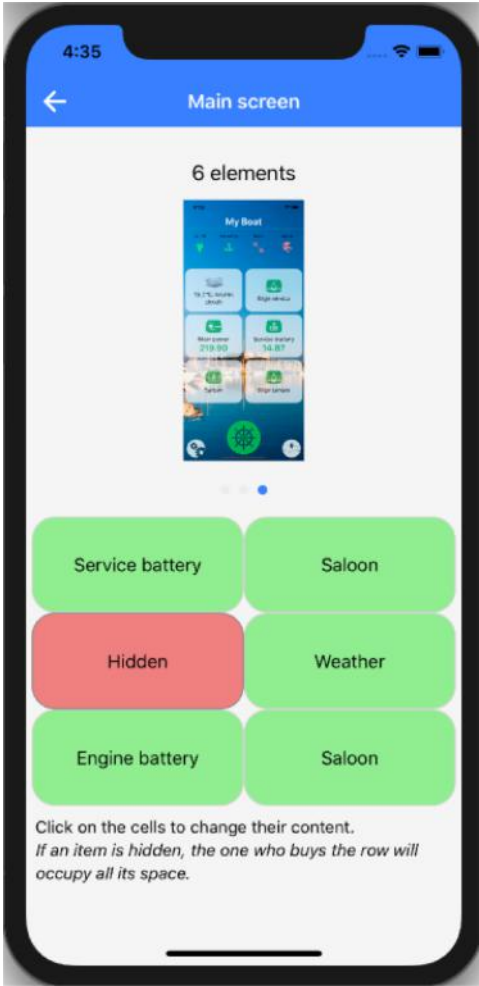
4:35

Main screen

6 elements

My Boat

219.90

14.87

Service battery

Saloon

Hidden

Weather

Engine battery

Saloon

Click on the cells to change their content.
*If an item is hidden, the one who buys the row will occupy all its space.*